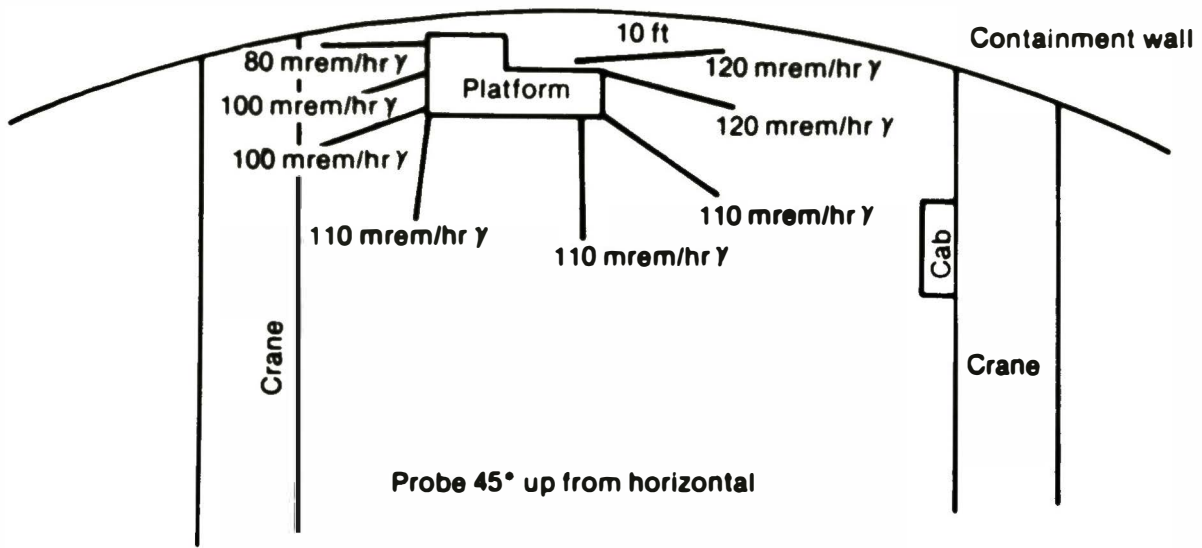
Containment wall

10 ft

80 mrem/hr $\gamma$

120 mrem/hr $\gamma$

Platform

100 mrem/hr $\gamma$

120 mrem/hr $\gamma$

100 mrem/hr $\gamma$

110 mrem/hr $\gamma$

110 mrem/hr $\gamma$

110 mrem/hr $\gamma$

Cab

Crane

Crane

Probe 45° up from horizontal